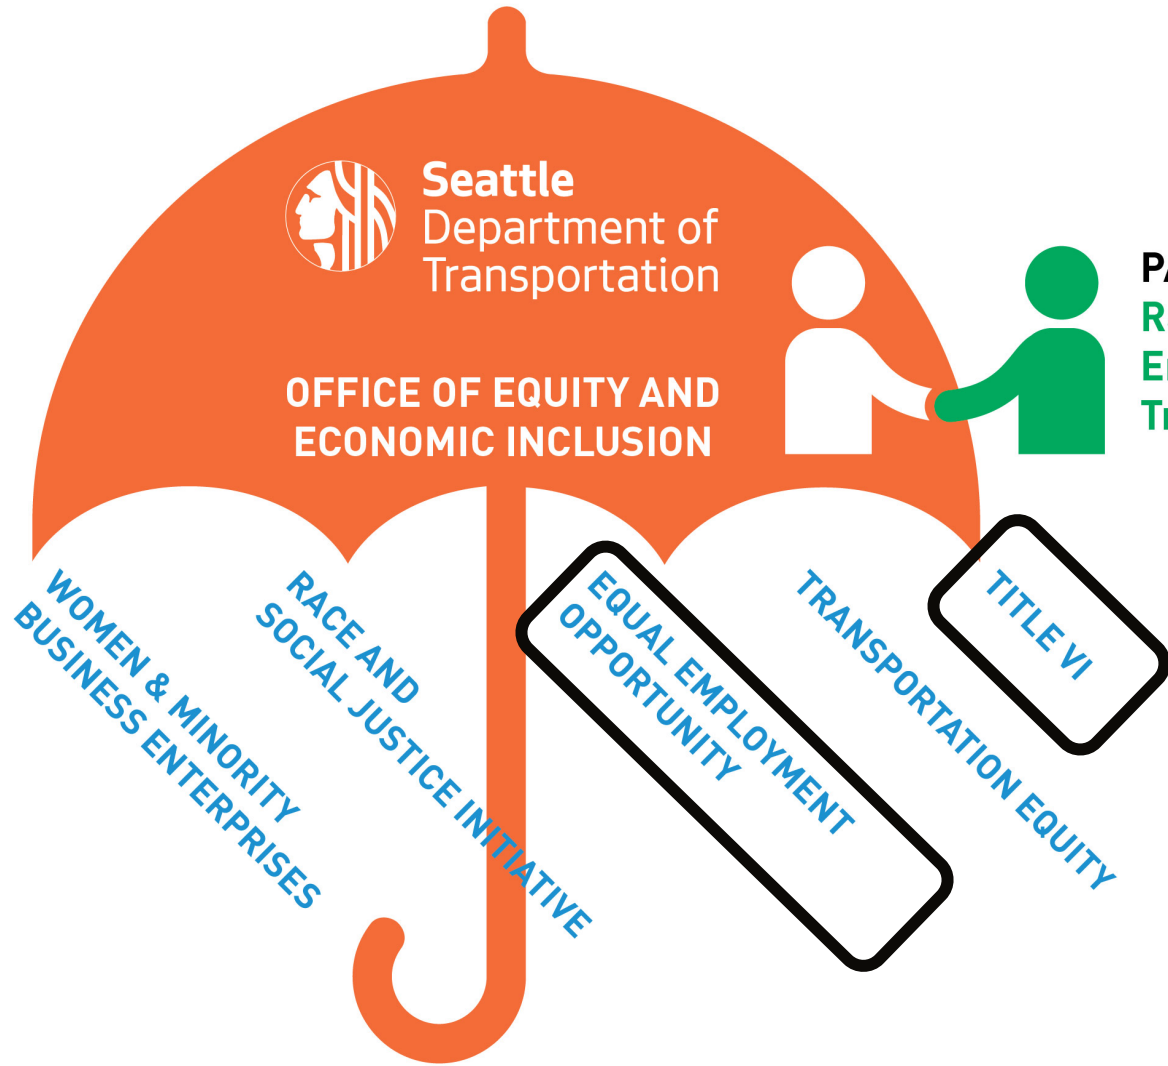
Seattle Department of Transportation

OFFICE OF EQUITY AND ECONOMIC INCLUSION

PA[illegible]
R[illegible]
E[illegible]
T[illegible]

WOMEN & MINORITY BUSINESS ENTERPRISES

RACE AND SOCIAL JUSTICE INITIATIVE

EQUAL EMPLOYMENT OPPORTUNITY

TRANSPORTATION EQUITY

TITLE VI